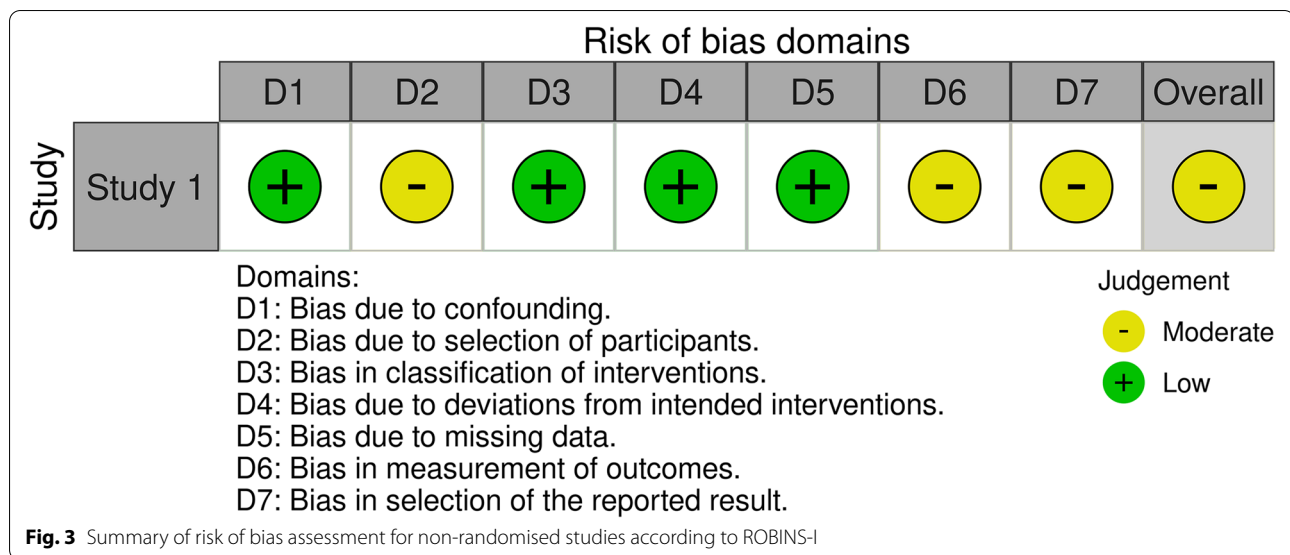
Risk of bias domains

| Study | D1 | D2 | D3 | D4 | D5 | D6 | D7 | Overall |
|---|---|---|---|---|---|---|---|---|
| Study 1 | + | - | + | + | + | - | - | - |

Domains:
D1: Bias due to confounding.
D2: Bias due to selection of participants.
D3: Bias in classification of interventions.
D4: Bias due to deviations from intended interventions.
D5: Bias due to missing data.
D6: Bias in measurement of outcomes.
D7: Bias in selection of the reported result.

Judgement
- Moderate
+ Low

Fig. 3 Summary of risk of bias assessment for non-randomised studies according to ROBINS-I